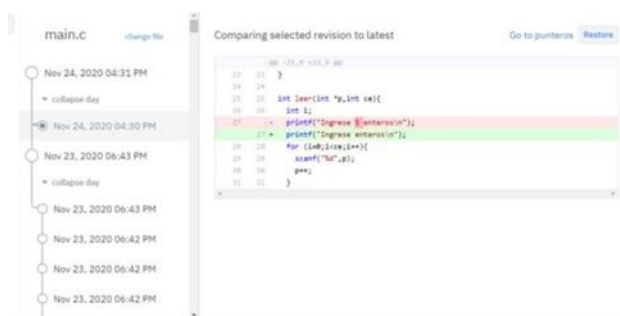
main.c change file

Nov 24, 2020 04:31 PM

collapse day

Nov 24, 2020 04:30 PM

Nov 23, 2020 06:43 PM

collapse day

Nov 23, 2020 06:43 PM

Nov 23, 2020 06:42 PM

Nov 23, 2020 06:42 PM

Nov 23, 2020 06:42 PM

Comparing selected revision to latest

Go to punteros Restore

@@ -23,9 +23,9 @@

| | | |
|---|---|---|
| 23 | 23 | } |
| 24 | 24 | |
| 25 | 25 | int leer(int *p,int ce){ |
| 26 | 26 | int i; |
| 27 | | - printf("Ingrese 5 enteros\n"); |
| | 27 | + printf("Ingrese enteros\n"); |
| 28 | 28 | for (i=0;i<ce;i++){ |
| 29 | 29 | scanf("%d",p); |
| 30 | 30 | p++; |
| 31 | 31 | } |